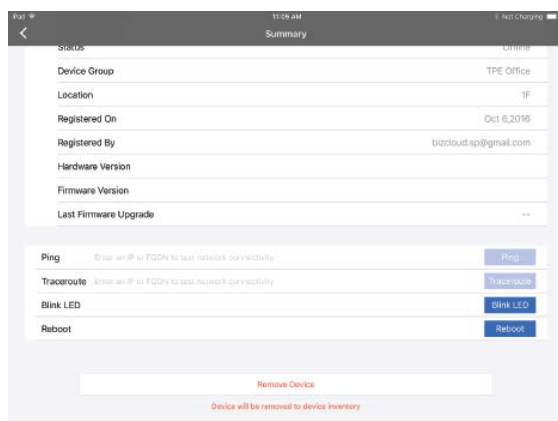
iPad
11:06 AM
Not Charging
Summary

Status | Online
Device Group | TPE Office
Location | 1F
Registered On | Oct 6,2016
Registered By | bizcloud.sp@gmail.com
Hardware Version
Firmware Version
Last Firmware Upgrade | --

Ping | Enter an IP or FQDN to test network connectivity | Ping
Traceroute | Enter an IP or FQDN to test network connectivity | Traceroute
Blink LED | Blink LED
Reboot | Reboot

Remove Device
Device will be removed to device inventory